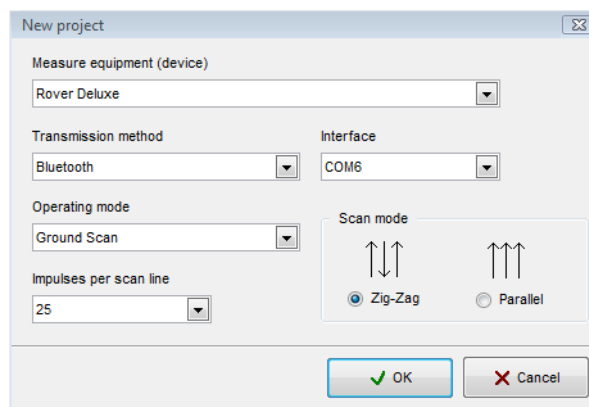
New project

Measure equipment (device)

Rover Deluxe

Transmission method

Bluetooth

Interface

COM6

Operating mode

Ground Scan

Scan mode

Impulses per scan line

25

Zig-Zag

Parallel

OK

Cancel